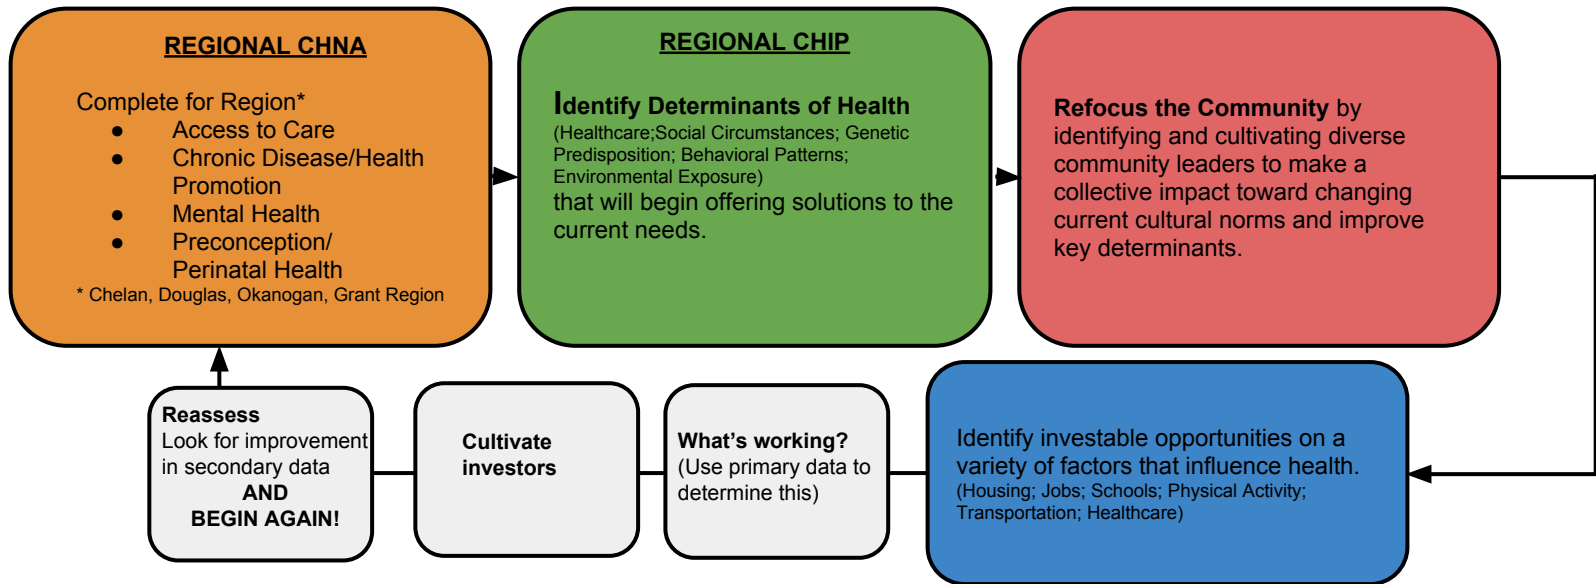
REGIONAL CHNA

Complete for Region*
- Access to Care
- Chronic Disease/Health Promotion
- Mental Health
- Preconception/ Perinatal Health

* Chelan, Douglas, Okanogan, Grant Region

REGIONAL CHIP

Identify Determinants of Health
(Healthcare;Social Circumstances; Genetic Predisposition; Behavioral Patterns; Environmental Exposure)
that will begin offering solutions to the current needs.

Refocus the Community by identifying and cultivating diverse community leaders to make a collective impact toward changing current cultural norms and improve key determinants.

Identify investable opportunities on a variety of factors that influence health.
(Housing; Jobs; Schools; Physical Activity; Transportation; Healthcare)

What's working?
(Use primary data to determine this)

Cultivate investors

Reassess
Look for improvement in secondary data
AND
BEGIN AGAIN!